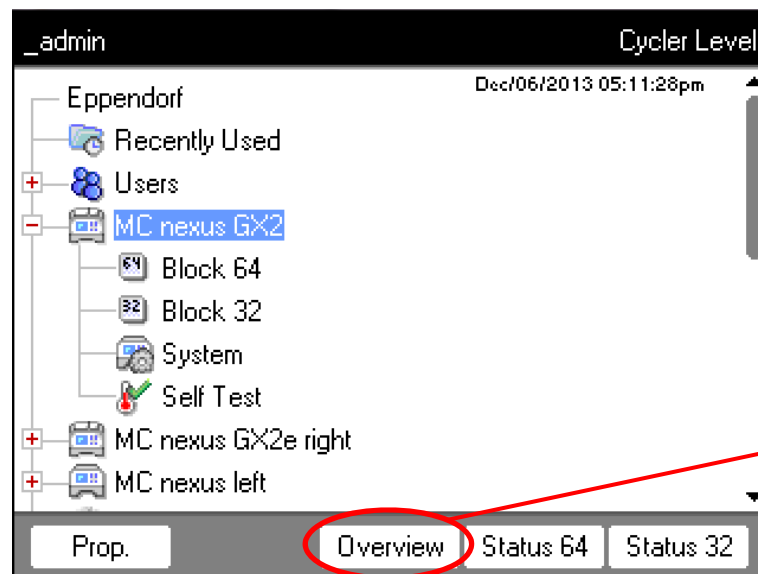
_admin

Cycler Level

Dec/06/2013 05:11:28pm

Eppendorf

Recently Used

Users

MC nexus GX2

64 Block 64

32 Block 32

System

Self Test

MC nexus GX2e right

MC nexus left

Prop.

Overview

Status 64

Status 32